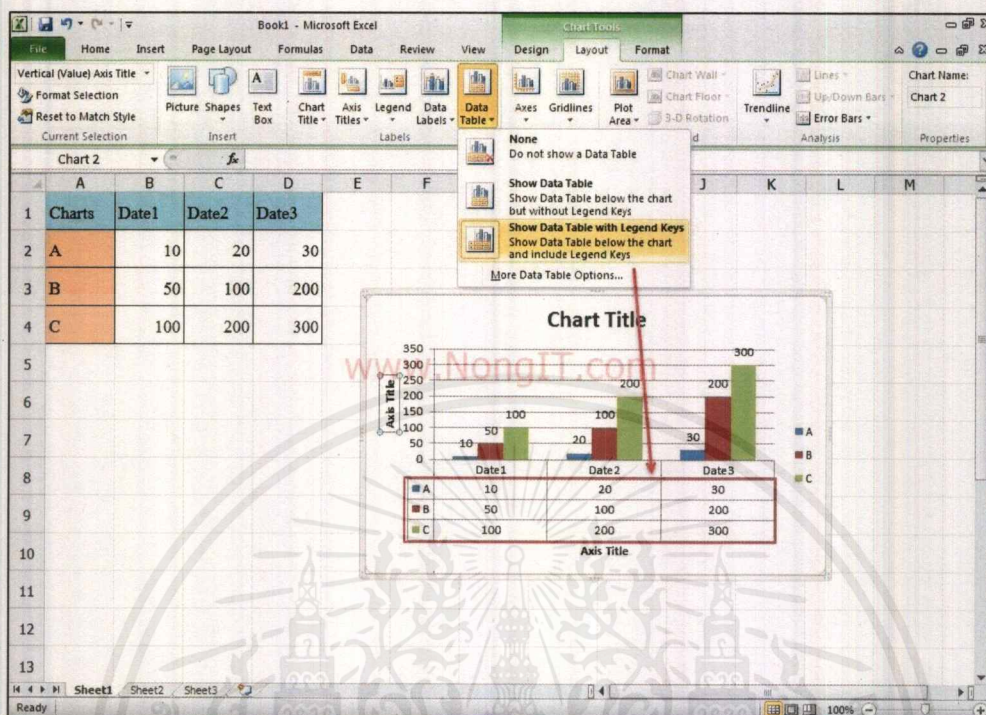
Book1 - Microsoft Excel

Chart Tools

File Home Insert Page Layout Formulas Data Review View Design Layout Format

Vertical (Value) Axis Title
Format Selection
Reset to Match Style
Current Selection

Picture Shapes Text Box
Insert

Chart Title Axis Titles Legend Data Labels Data Table
Labels

Axes Gridlines Plot Area

Chart Wall Chart Floor 3-D Rotation

Trendline Lines Up/Down Bars Error Bars
Analysis

Chart Name: Chart 2
Properties

Chart 2 $f_x$

None
Do not show a Data Table

Show Data Table
Show Data Table below the chart but without Legend Keys

Show Data Table with Legend Keys
Show Data Table below the chart and include Legend Keys

More Data Table Options...

| | A | B | C | D |
|---|---|---|---|---|
| 1 | Charts | Date1 | Date2 | Date3 |
| 2 | A | 10 | 20 | 30 |
| 3 | B | 50 | 100 | 200 |
| 4 | C | 100 | 200 | 300 |

5 6 7 8 9 10 11 12 13

E F J K L M

Chart Title

www.NongIT.com

Axis Title

350 300 250 200 150 100 50 0

10 50 100 20 100 200 30 200 300

A B C

| | Date1 | Date2 | Date3 |
|---|---|---|---|
| A | 10 | 20 | 30 |
| B | 50 | 100 | 200 |
| C | 100 | 200 | 300 |

Axis Title

Sheet1 Sheet2 Sheet3

Ready 100%